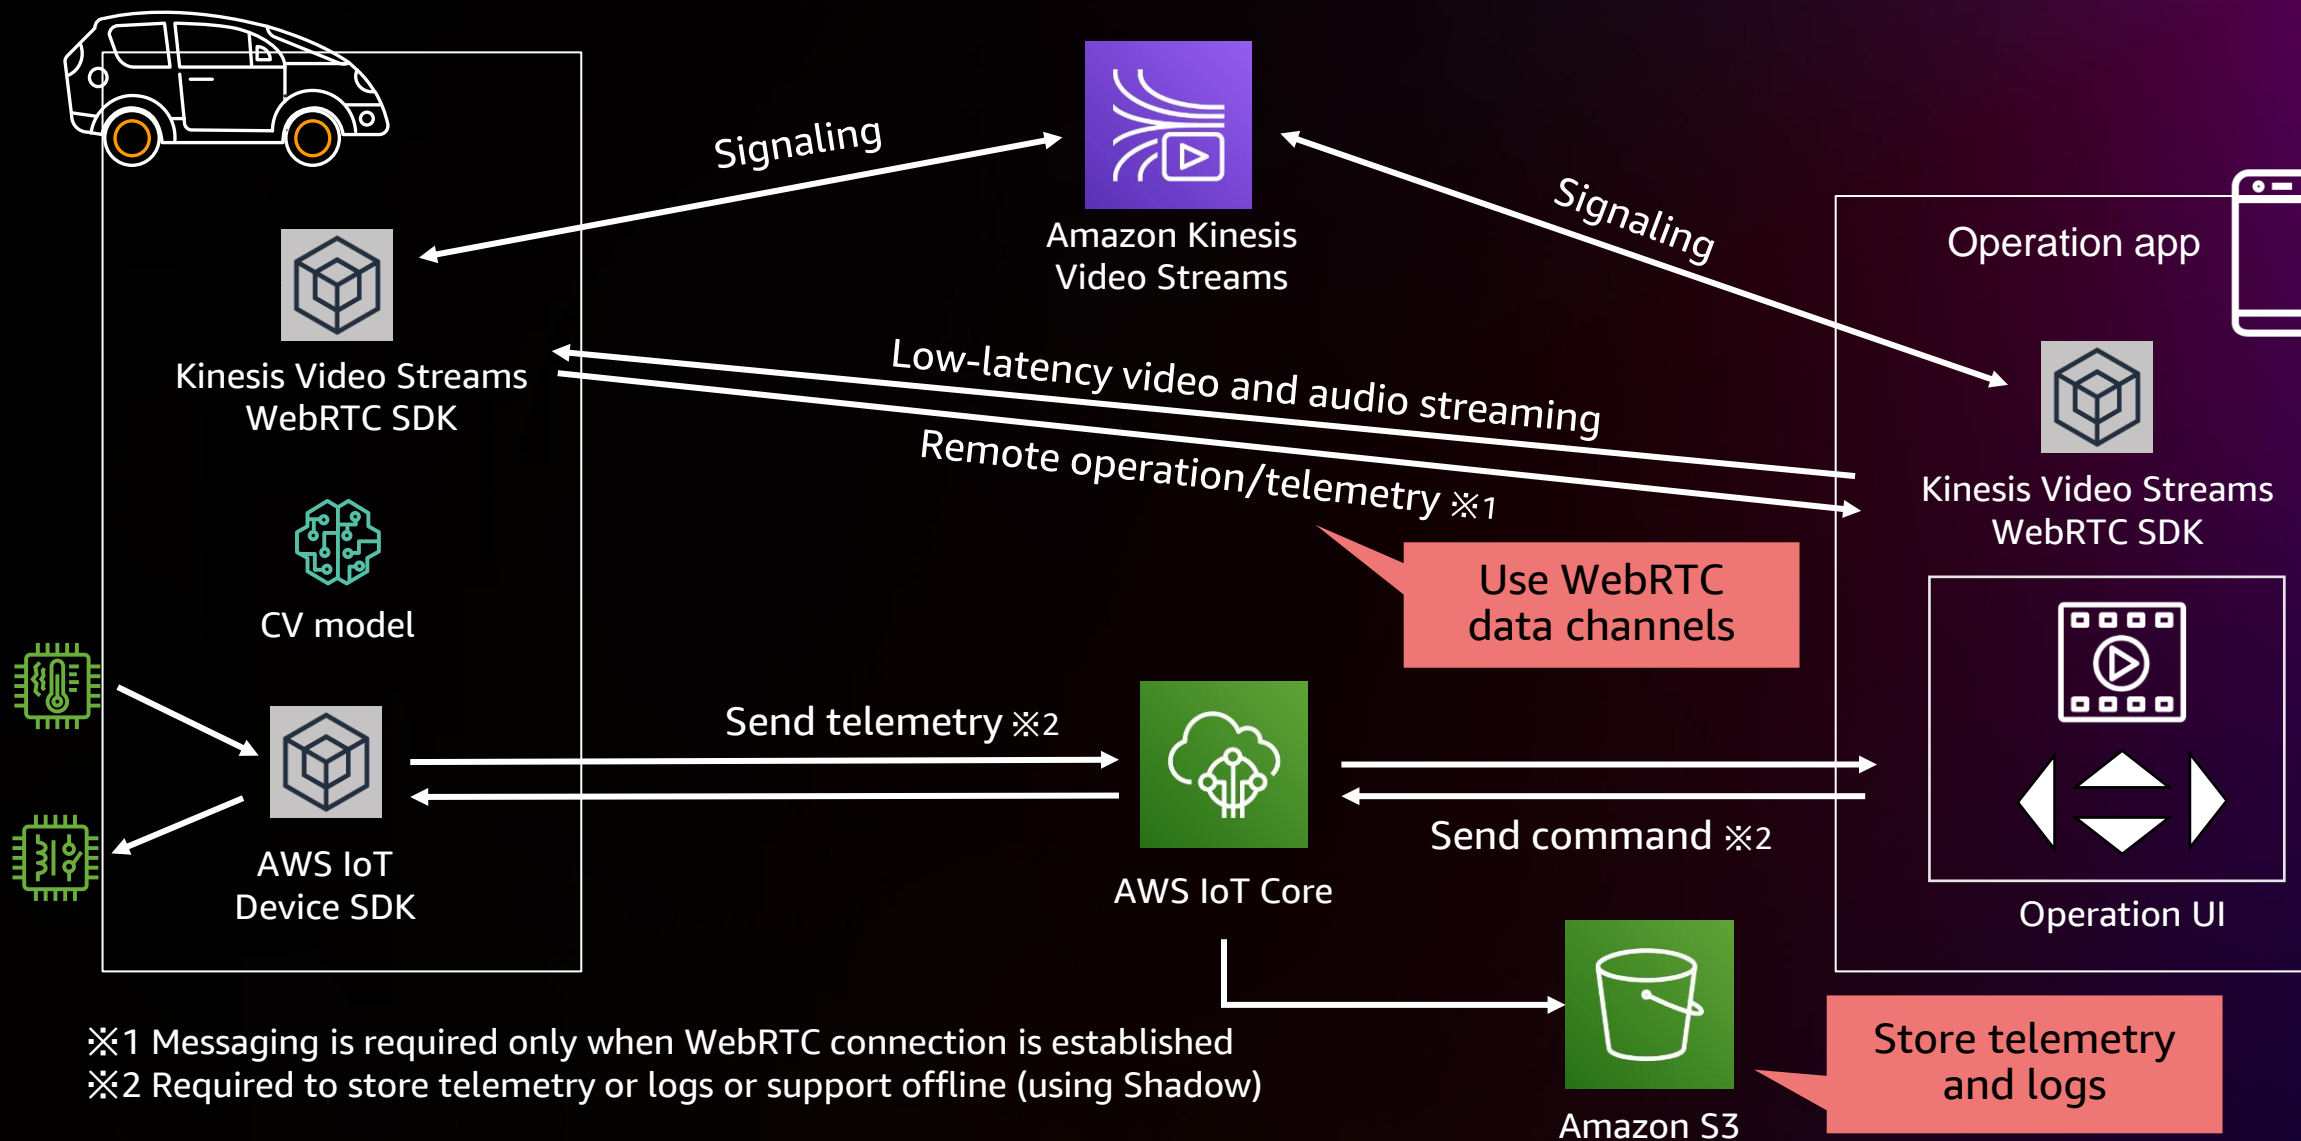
Signaling

Amazon Kinesis Video Streams

Signaling

Operation app

Kinesis Video Streams WebRTC SDK

Low-latency video and audio streaming

Remote operation/telemetry ※1

Kinesis Video Streams WebRTC SDK

Use WebRTC data channels

CV model

Send telemetry ※2

AWS IoT Device SDK

AWS IoT Core

Send command ※2

Operation UI

※1 Messaging is required only when WebRTC connection is established
※2 Required to store telemetry or logs or support offline (using Shadow)

Amazon S3

Store telemetry and logs